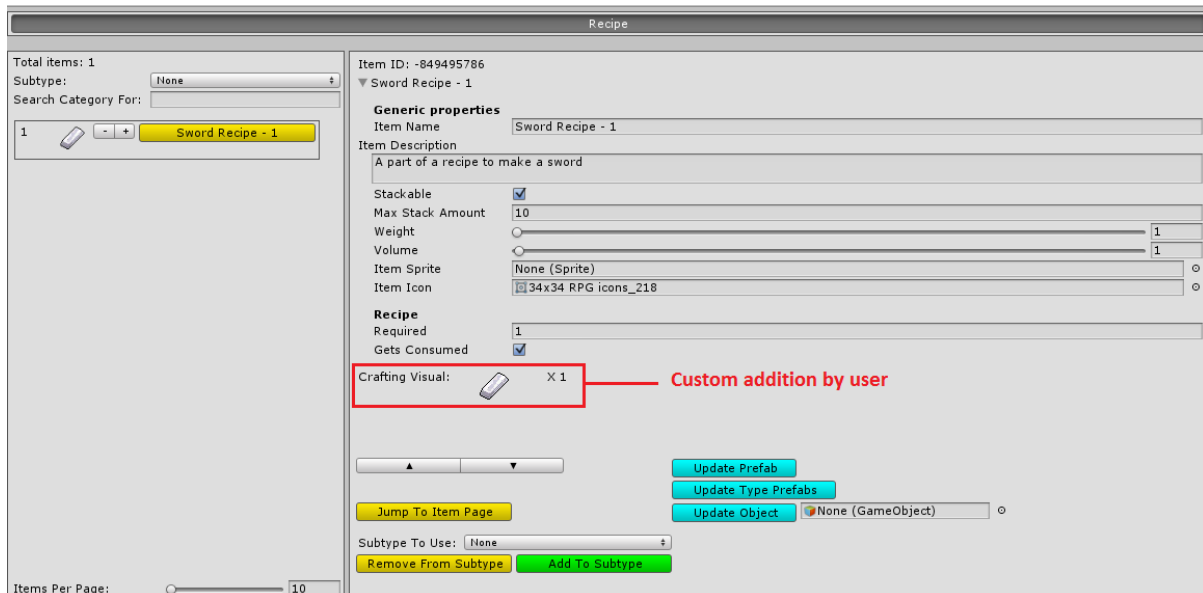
Recipe

Total items: 1
Subtype: None
Search Category For:

1 - + Sword Recipe - 1

Items Per Page: 10

Item ID: -849495786
▼Sword Recipe - 1

Generic properties
Item Name Sword Recipe - 1
Item Description
A part of a recipe to make a sword
Stackable
Max Stack Amount 10
Weight 1
Volume 1
Item Sprite None (Sprite)
Item Icon 34x34 RPG icons_218

Recipe
Required 1
Gets Consumed

Crafting Visual: X 1

Custom addition by user

▲ ▼

Update Prefab
Update Type Prefabs
Jump To Item Page
Update Object None (GameObject)

Subtype To Use: None
Remove From Subtype Add To Subtype